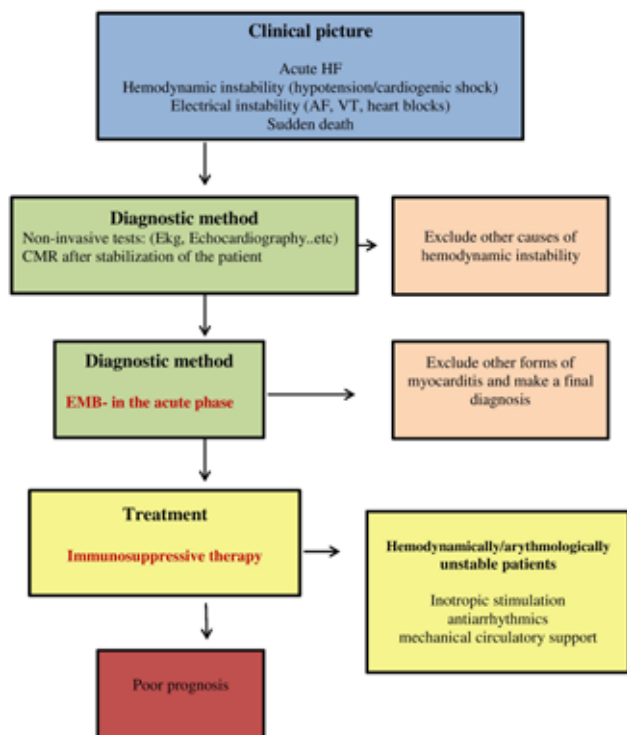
Clinical picture

Acute HF
Hemodynamic instability (hypotension/cardiogenic shock)
Electrical instability (AF, VT, heart blocks)
Sudden death

Diagnostic method
Non-invasive tests: (Ekg, Echocardiography..etc)
CMR after stabilization of the patient

Exclude other causes of hemodynamic instability

Diagnostic method

EMB- in the acute phase

Exclude other forms of myocarditis and make a final diagnosis

Treatment

Immunosuppressive therapy

Hemodynamically/arythmologically unstable patients

Inotropic stimulation
antiarrhythmics
mechanical circulatory support

Poor prognosis